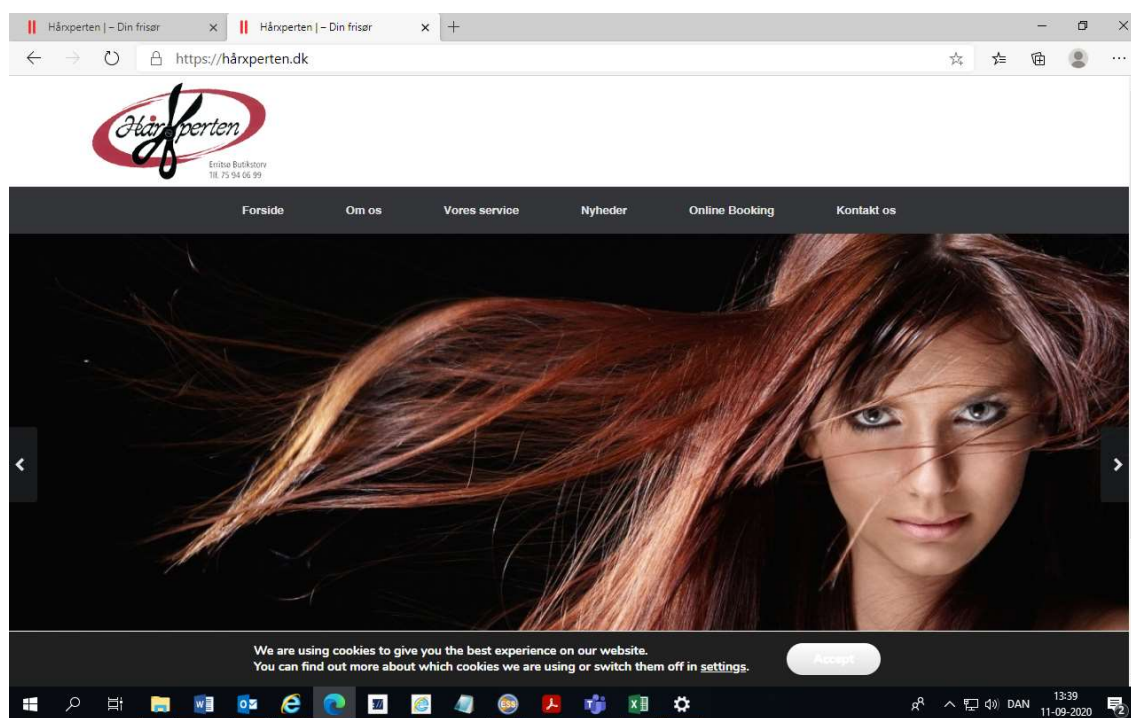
Hårxperten | – Din frisør ×
Hårxperten | – Din frisør ×
+

https://hårxperten.dk

Hårxperten
Erritsø Butikstorv
Tlf. 75 94 06 99

Forside
Om os
Vores service
Nyheder
Online Booking
Kontakt os

We are using cookies to give you the best experience on our website.
You can find out more about which cookies we are using or switch them off in settings.

Accept

DAN
13:39
11-09-2020
2